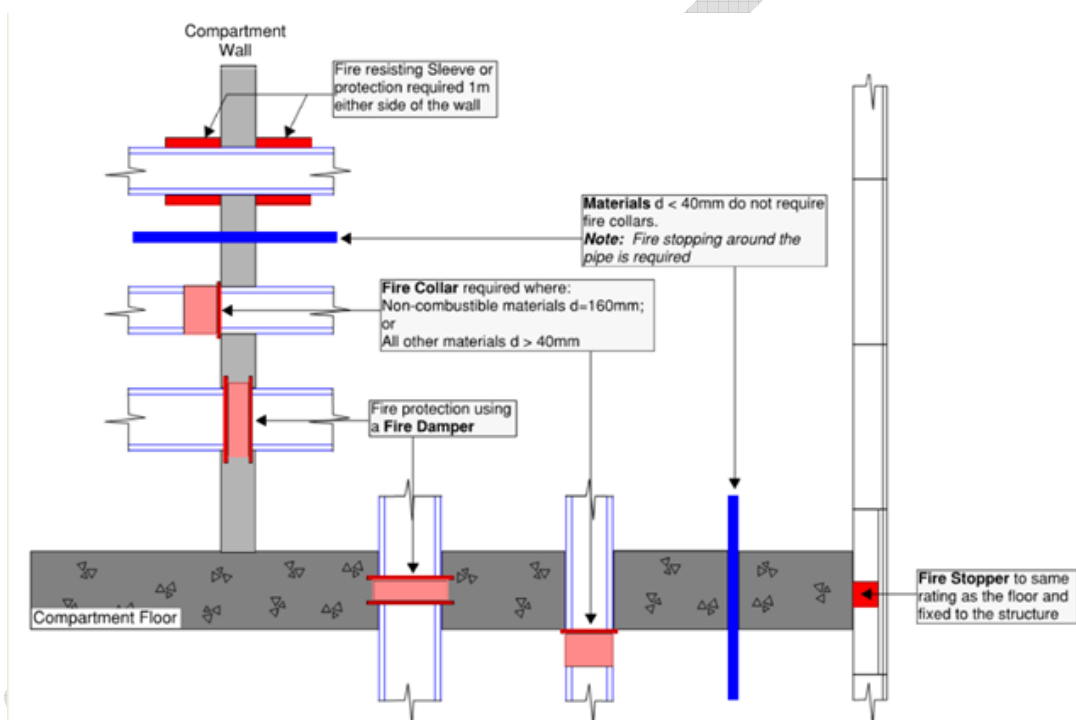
Compartment Wall

Fire resisting Sleeve or protection required 1m either side of the wall

**Materials** d < 40mm do not require fire collars.
***Note:*** *Fire stopping around the pipe is required*

**Fire Collar** required where:
Non-combustible materials d=160mm;
or
All other materials d > 40mm

Fire protection using a **Fire Damper**

Compartment Floor

**Fire Stopper** to same rating as the floor and fixed to the structure